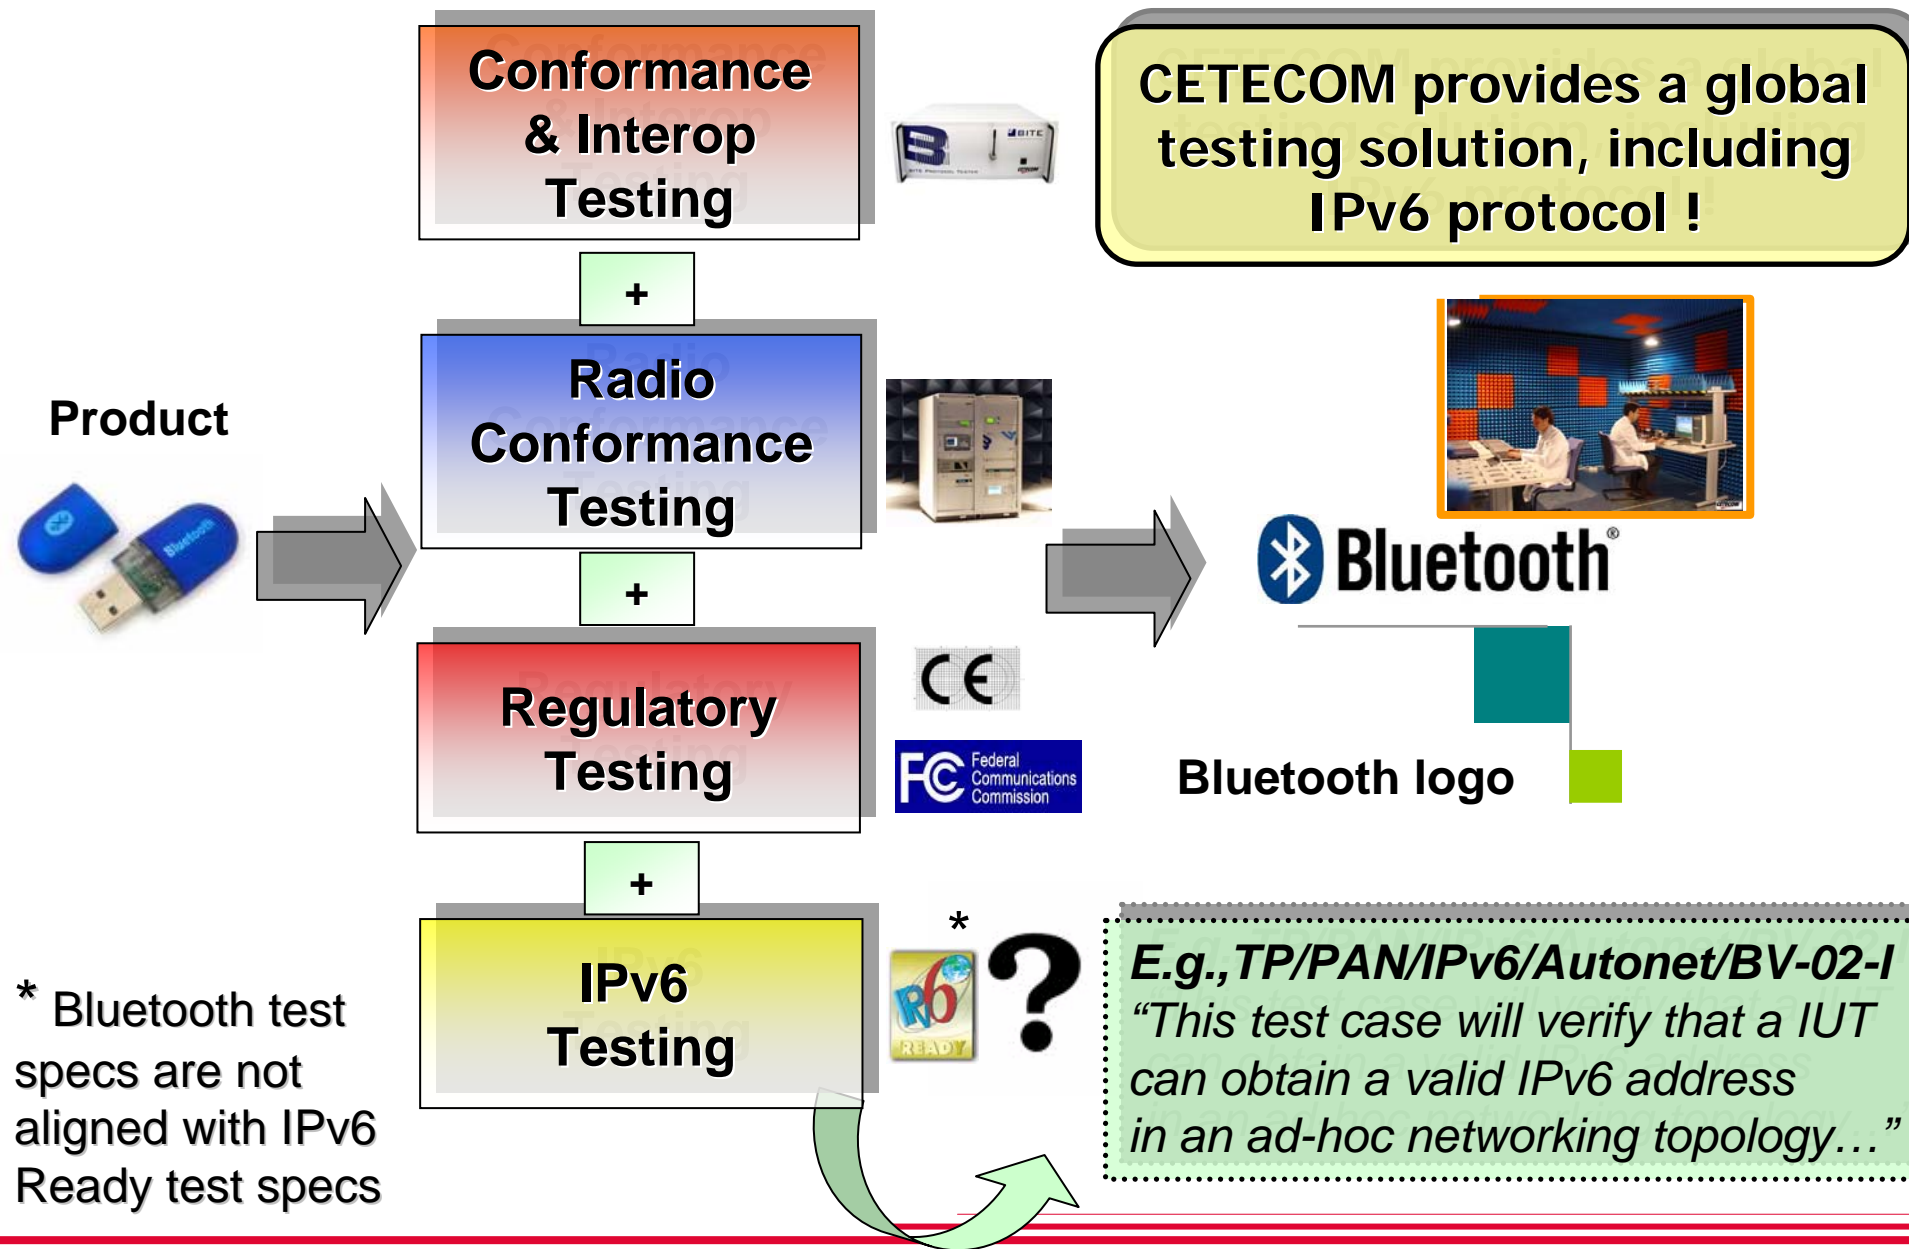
Conformance & Interop Testing

+

Radio Conformance Testing

+

Regulatory Testing

+

IPv6 Testing

CETECOM provides a global testing solution, including IPv6 protocol !

Product

Bluetooth

Bluetooth logo

CE

FC Federal Communications Commission

READY

*

?

* Bluetooth test specs are not aligned with IPv6 Ready test specs

E.g.,TP/PAN/IPv6/Autonet/BV-02-I
“This test case will verify that a IUT can obtain a valid IPv6 address in an ad-hoc networking topology…”